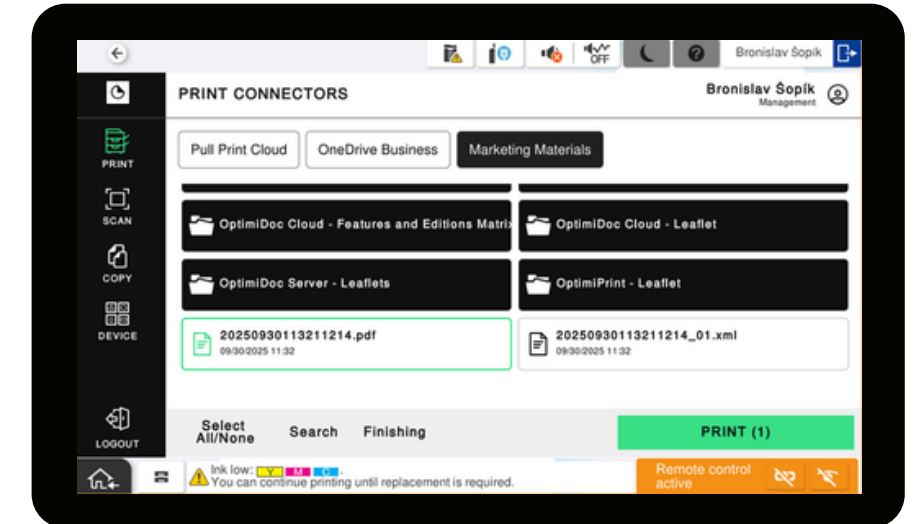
OFF

Bronislav Šopík

PRINT CONNECTORS

Bronislav Šopík
Management

PRINT

SCAN

COPY

DEVICE

LOGOUT

Pull Print Cloud

OneDrive Business

Marketing Materials

OptimiDoc Cloud - Features and Editions Matri

OptimiDoc Cloud - Leaflet

OptimiDoc Server - Leaflets

OptimiPrint - Leaflet

20250930113211214.pdf
09/30/2025 11:32

20250930113211214_01.xml
09/30/2025 11:32

Select All/None

Search

Finishing

PRINT (1)

Ink low: Y M C
You can continue printing until replacement is required.

Remote control active